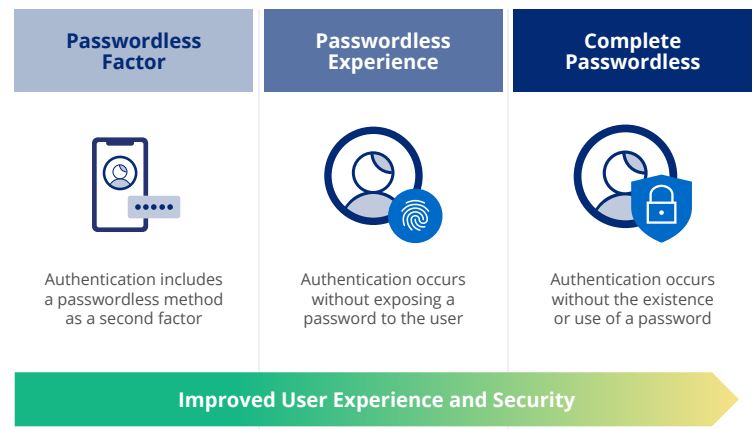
Passwordless Factor

Authentication includes a passwordless method as a second factor

Passwordless Experience

Authentication occurs without exposing a password to the user

Complete Passwordless

Authentication occurs without the existence or use of a password

Improved User Experience and Security